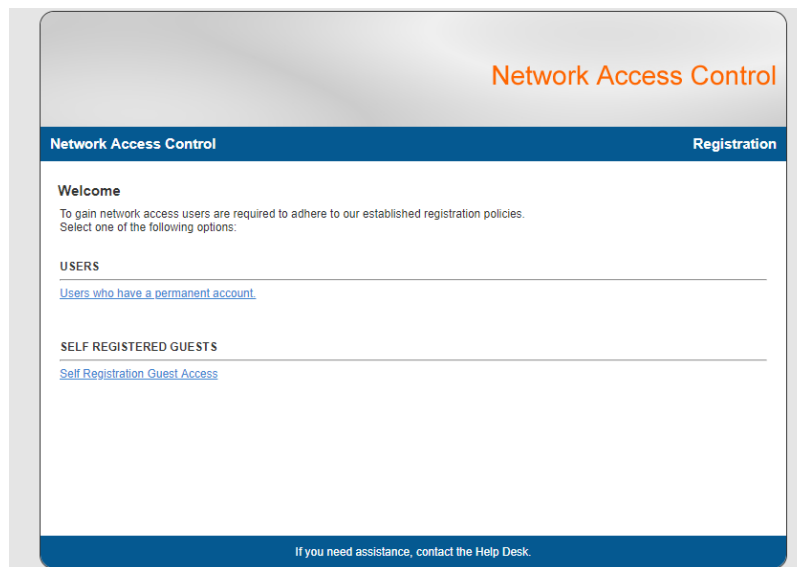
Network Access Control

Network Access Control

Registration

Welcome

To gain network access users are required to adhere to our established registration policies.
Select one of the following options:

USERS

Users who have a permanent account.

SELF REGISTERED GUESTS

Self Registration Guest Access

If you need assistance, contact the Help Desk.